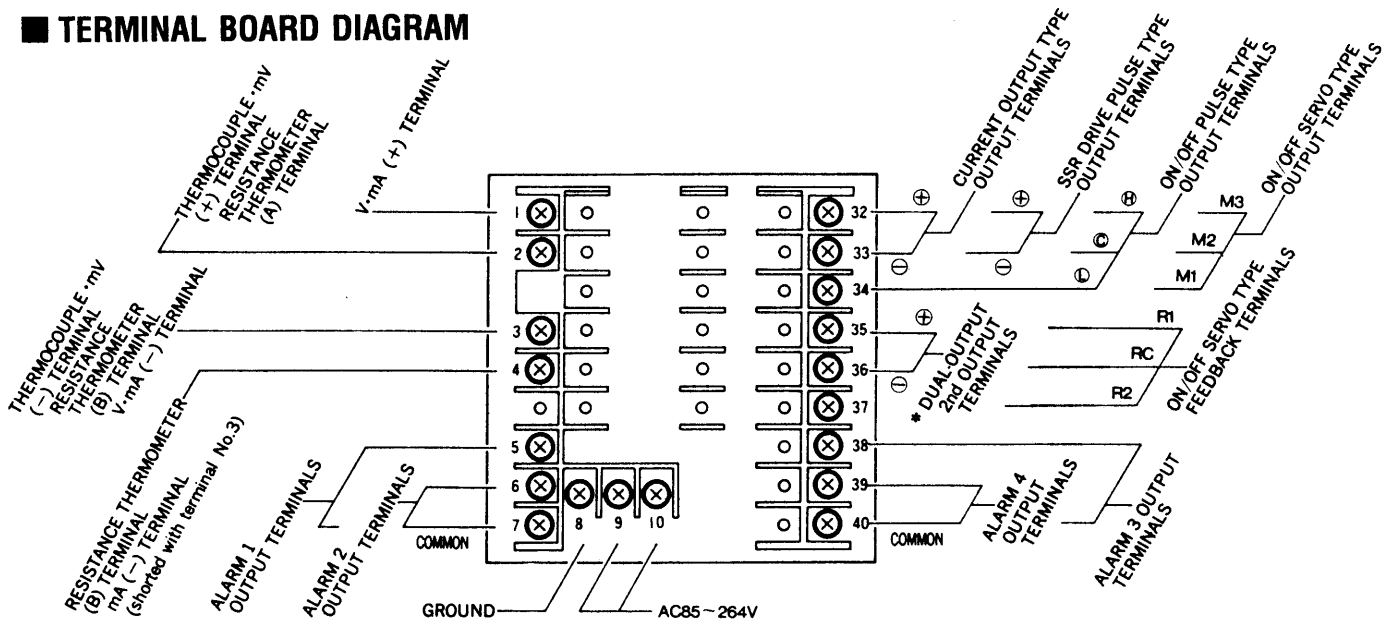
■ TERMINAL BOARD DIAGRAM

THERMOCOUPLE·mV (+) TERMINAL RESISTANCE THERMOMETER (A) TERMINAL

V·mA (+) TERMINAL

THERMOCOUPLE·mV (−) TERMINAL RESISTANCE THERMOMETER (B) TERMINAL V·mA (−) TERMINAL

RESISTANCE THERMOMETER (B) TERMINAL mA (−) TERMINAL (shorted with terminal No.3)

ALARM 1 OUTPUT TERMINALS

ALARM 2 OUTPUT TERMINALS

COMMON

1
2
3
4
5
6
7
8
9
10

GROUND

AC85 ~ 264V

32
33
34
35
36
37
38
39
40

COMMON

CURRENT OUTPUT TYPE OUTPUT TERMINALS

⊕
⊖

SSR DRIVE PULSE TYPE OUTPUT TERMINALS

⊕
⊖

ON/OFF PULSE TYPE OUTPUT TERMINALS

Ⓗ
Ⓒ
Ⓛ

ON/OFF SERVO TYPE OUTPUT TERMINALS

M3
M2
M1

⊕
⊖

* DUAL-OUTPUT 2nd OUTPUT TERMINALS

R1
RC
R2

ON/OFF SERVO TYPE FEEDBACK TERMINALS

ALARM 4 OUTPUT TERMINALS

ALARM 3 OUTPUT TERMINALS